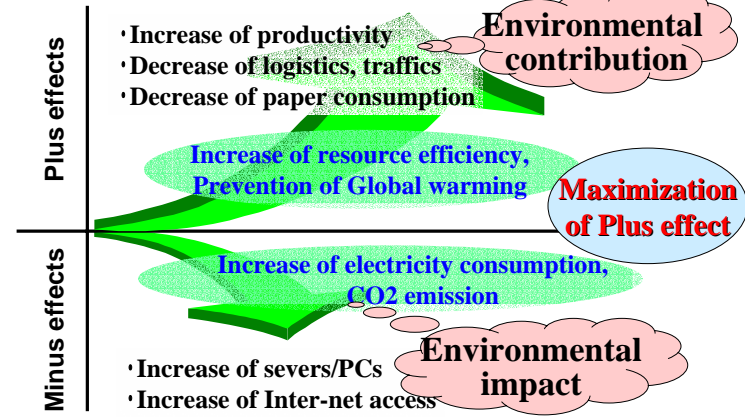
Plus effects

Minus effects

Environmental contribution

・Increase of productivity
・Decrease of logistics, traffics
・Decrease of paper consumption

Increase of resource efficiency, Prevention of Global warming

Maximization of Plus effect

Increase of electricity consumption, CO2 emission

Environmental impact

・Increase of severs/PCs
・Increase of Inter-net access